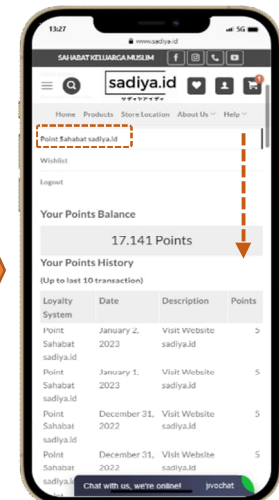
13:27

www.sadiya.id

SAHABAT KELUARGA MUSLIM

sadiya.id

サディヤアイディ

1

Home Products Store Location About Us Help

Point Sahabat sadiya.id

Wishlist

Logout

Your Points Balance

17.141 Points

Your Points History

(Up to last 10 transaction)

| Loyalty System | Date | Description | Points |
|---|---|---|---|
| Point Sahabat sadiya.id | January 2, 2023 | Visit Website sadiya.id | 5 |
| Point Sahabat sadiya.id | January 1, 2023 | Visit Website sadiya.id | 5 |
| Point Sahabat sadiya.id | December 31, 2022 | Visit Website sadiya.id | 5 |
| Point Sahabat sadiya.id | December 31, 2022 | Visit Website sadiya.id | 5 |
| Point Sahabat sadiya.id | | | |

Chat with us, we're online! jivochat